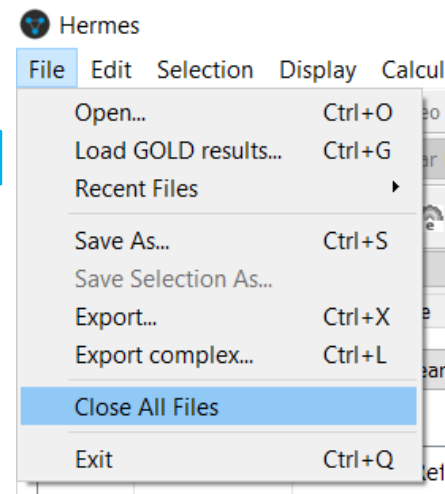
Hermes

File Edit Selection Display Calcul

Open... Ctrl+O
Load GOLD results... Ctrl+G
Recent Files
Save As... Ctrl+S
Save Selection As...
Export... Ctrl+X
Export complex... Ctrl+L
Close All Files
Exit Ctrl+Q